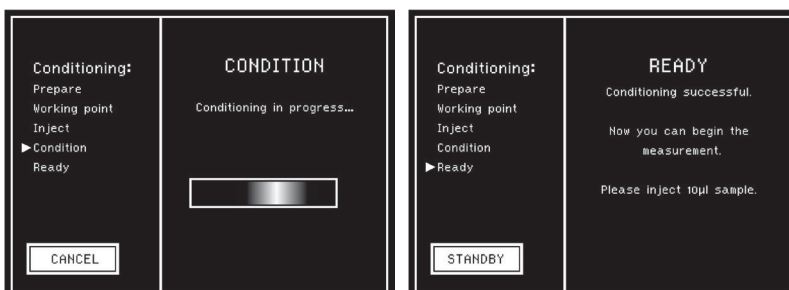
Conditioning:
Prepare
Working point
Inject
▶Condition
Ready

CANCEL

CONDITION

Conditioning in progress...

Conditioning:
Prepare
Working point
Inject
Condition
▶Ready

STANDBY

READY

Conditioning successful.

Now you can begin the measurement.

Please inject 10µl sample.